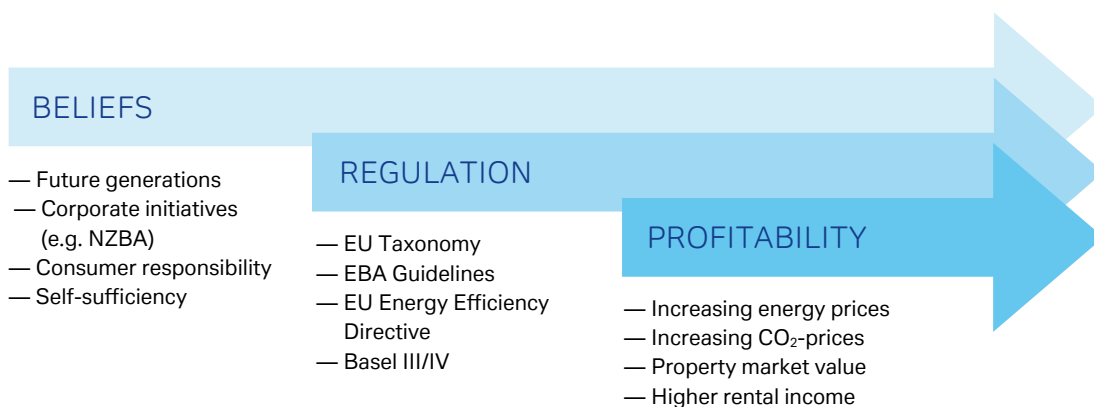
BELIEFS

— Future generations
— Corporate initiatives (e.g. NZBA)
— Consumer responsibility
— Self-sufficiency

REGULATION

— EU Taxonomy
— EBA Guidelines
— EU Energy Efficiency Directive
— Basel III/IV

PROFITABILITY

— Increasing energy prices
— Increasing $CO_2$-prices
— Property market value
— Higher rental income